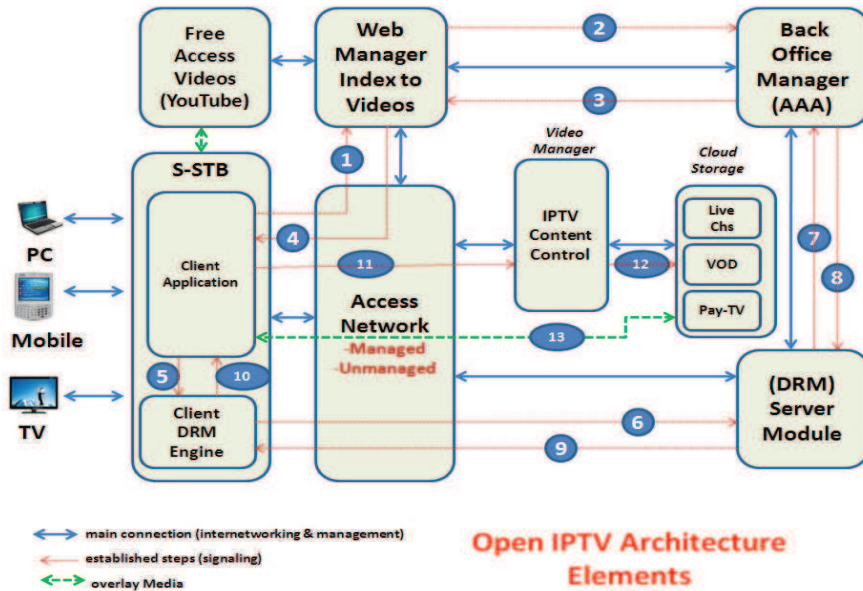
Free Access Videos (YouTube)

Web Manager Index to Videos

Back Office Manager (AAA)

2

3

1

S-STB

Video Manager

Cloud Storage

IPTV Content Control

Live Chs

VOD

Pay-TV

PC

Mobile

TV

Client Application

4

11

12

7

8

Access Network

-Managed

-Unmanaged

13

5

10

Client DRM Engine

(DRM) Server Module

6

9

main connection (internetworking & management)

established steps (signaling)

overlay Media

Open IPTV Architecture Elements